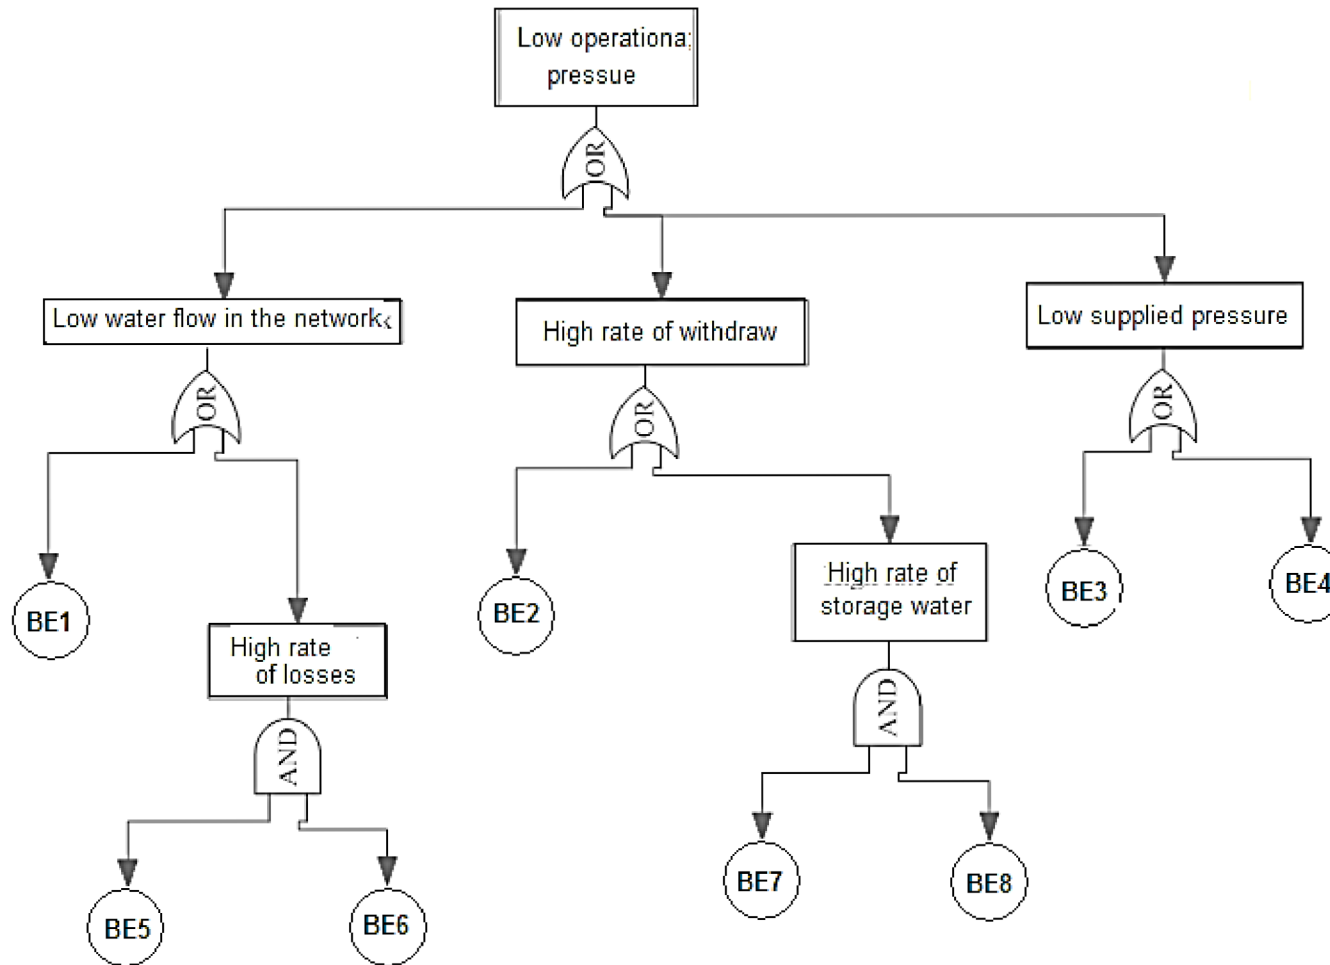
Low operationa; pressue

OR

Low water flow in the network‹

High rate of withdraw

Low supplied pressure

OR

OR

OR

BE1

High rate of losses

AND

BE5

BE6

BE2

High rate of storage water

AND

BE7

BE8

BE3

BE4